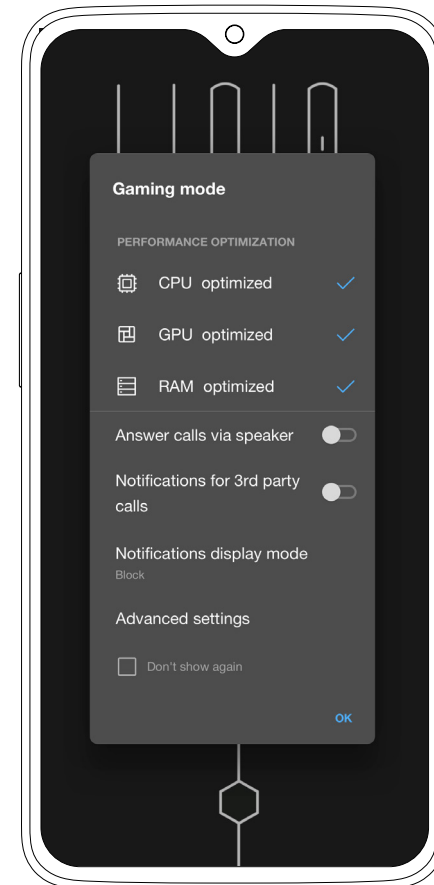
Gaming mode

PERFORMANCE OPTIMIZATION

CPU optimized

GPU optimized

RAM optimized

Answer calls via speaker

Notifications for 3rd party calls

Notifications display mode
Block

Advanced settings

Don't show again

OK